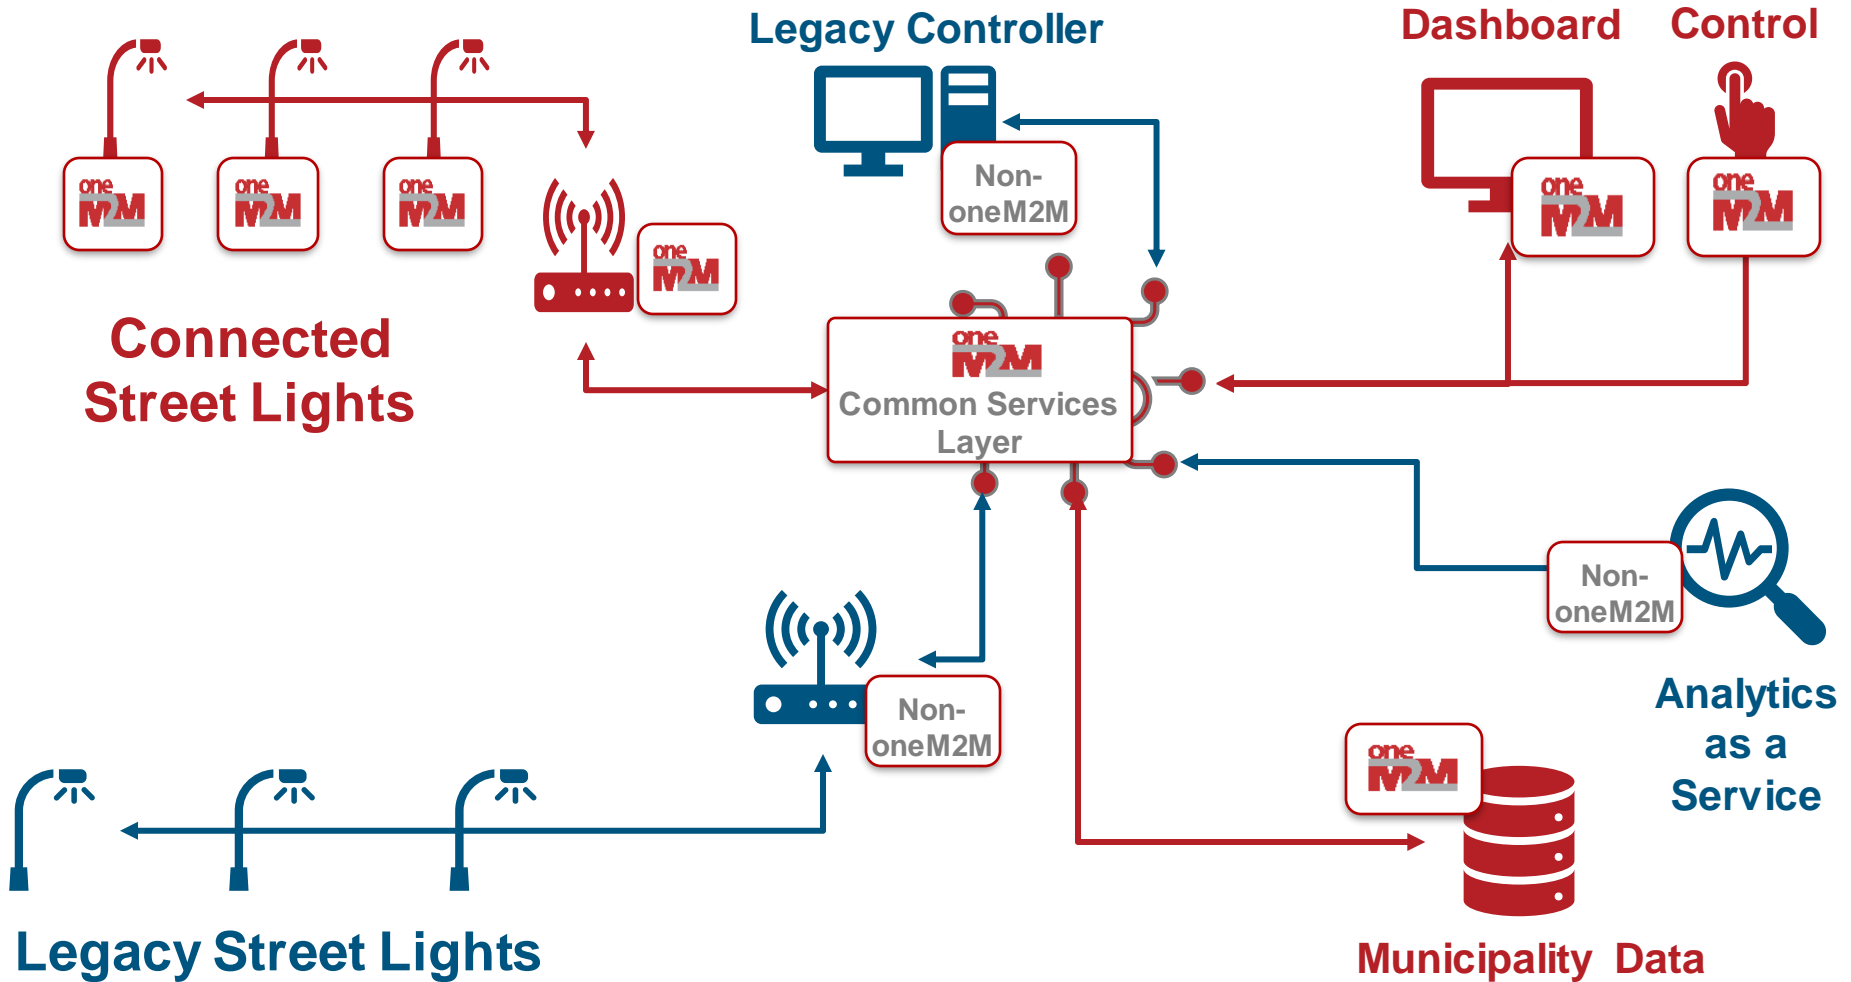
Legacy Controller

Dashboard

Control

one M2M

one M2M

one M2M

one M2M

Non-oneM2M

one M2M

one M2M

Connected Street Lights

one M2M
Common Services Layer

Non-oneM2M

Non-oneM2M

Analytics as a Service

one M2M

Legacy Street Lights

Municipality Data